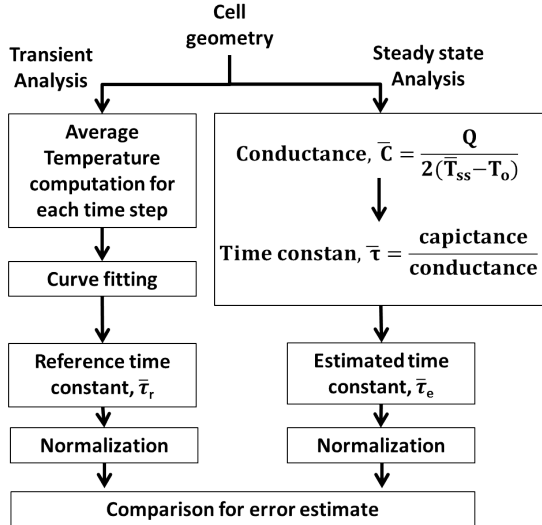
Cell geometry

Transient Analysis

Steady state Analysis

Average Temperature computation for each time step

Conductance, $\overline{C} = \frac{Q}{2(\overline{T}_{ss} - T_o)}$

Time constan, $\overline{\tau} = \frac{\text{capictance}}{\text{conductance}}$

Curve fitting

Reference time constant, $\overline{\tau}_r$

Estimated time constant, $\overline{\tau}_e$

Normalization

Normalization

Comparison for error estimate